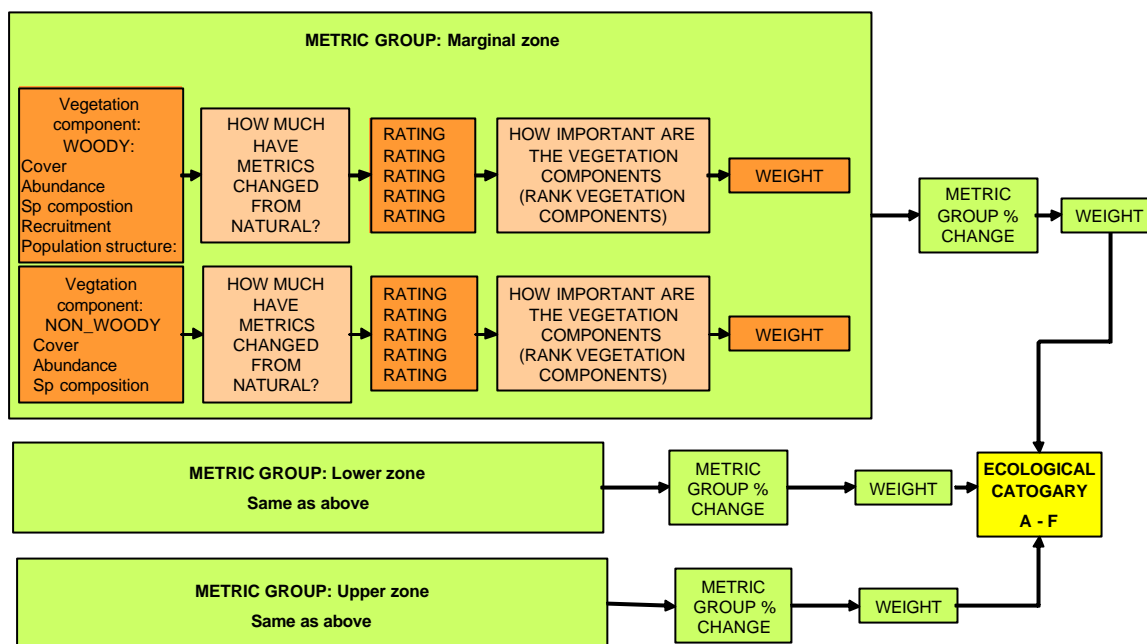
METRIC GROUP: Marginal zone

Vegetation component: WOODY:
Cover
Abundance
Sp compostion
Recruitment
Population structure:

HOW MUCH HAVE METRICS CHANGED FROM NATURAL?

RATING
RATING
RATING
RATING
RATING

HOW IMPORTANT ARE THE VEGETATION COMPONENTS (RANK VEGETATION COMPONENTS)

WEIGHT

Vegtation component: NON_WOODY
Cover
Abundance
Sp composition

HOW MUCH HAVE METRICS CHANGED FROM NATURAL?

RATING
RATING
RATING
RATING
RATING

HOW IMPORTANT ARE THE VEGETATION COMPONENTS (RANK VEGETATION COMPONENTS)

WEIGHT

METRIC GROUP % CHANGE

WEIGHT

METRIC GROUP: Lower zone
Same as above

METRIC GROUP % CHANGE

WEIGHT

ECOLOGICAL CATOGARY
A - F

METRIC GROUP: Upper zone
Same as above

METRIC GROUP % CHANGE

WEIGHT